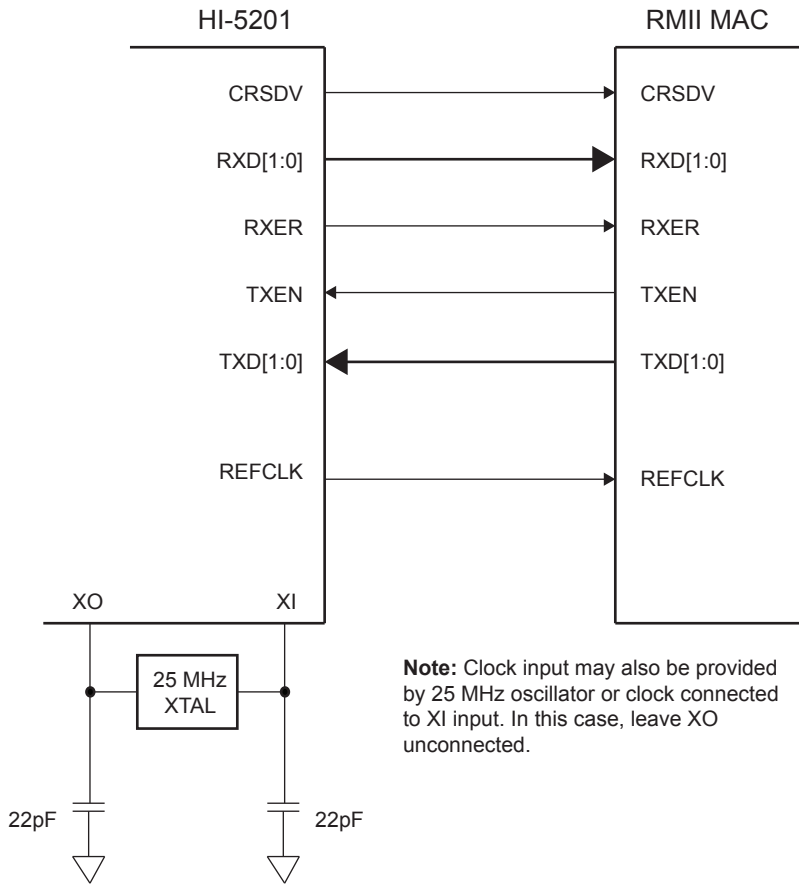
HI-5201

RMII MAC

CRSDV

CRSDV

RXD[1:0]

RXD[1:0]

RXER

RXER

TXEN

TXEN

TXD[1:0]

TXD[1:0]

REFCLK

REFCLK

XO

XI

25 MHz XTAL

**Note:** Clock input may also be provided by 25 MHz oscillator or clock connected to XI input. In this case, leave XO unconnected.

22pF

22pF